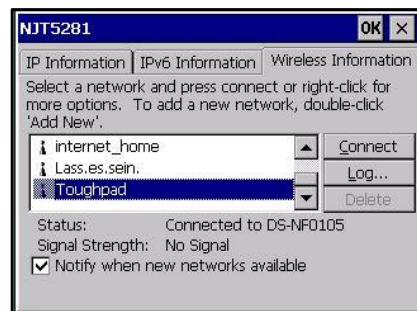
NJT5281 OK ×

IP Information | IPv6 Information | Wireless Information

Select a network and press connect or right-click for more options. To add a new network, double-click 'Add New'.

internet_home
Lass.es.sein.
Toughpad

Connect
Log...
Delete

Status: Connected to DS-NF0105
Signal Strength: No Signal

Notify when new networks available